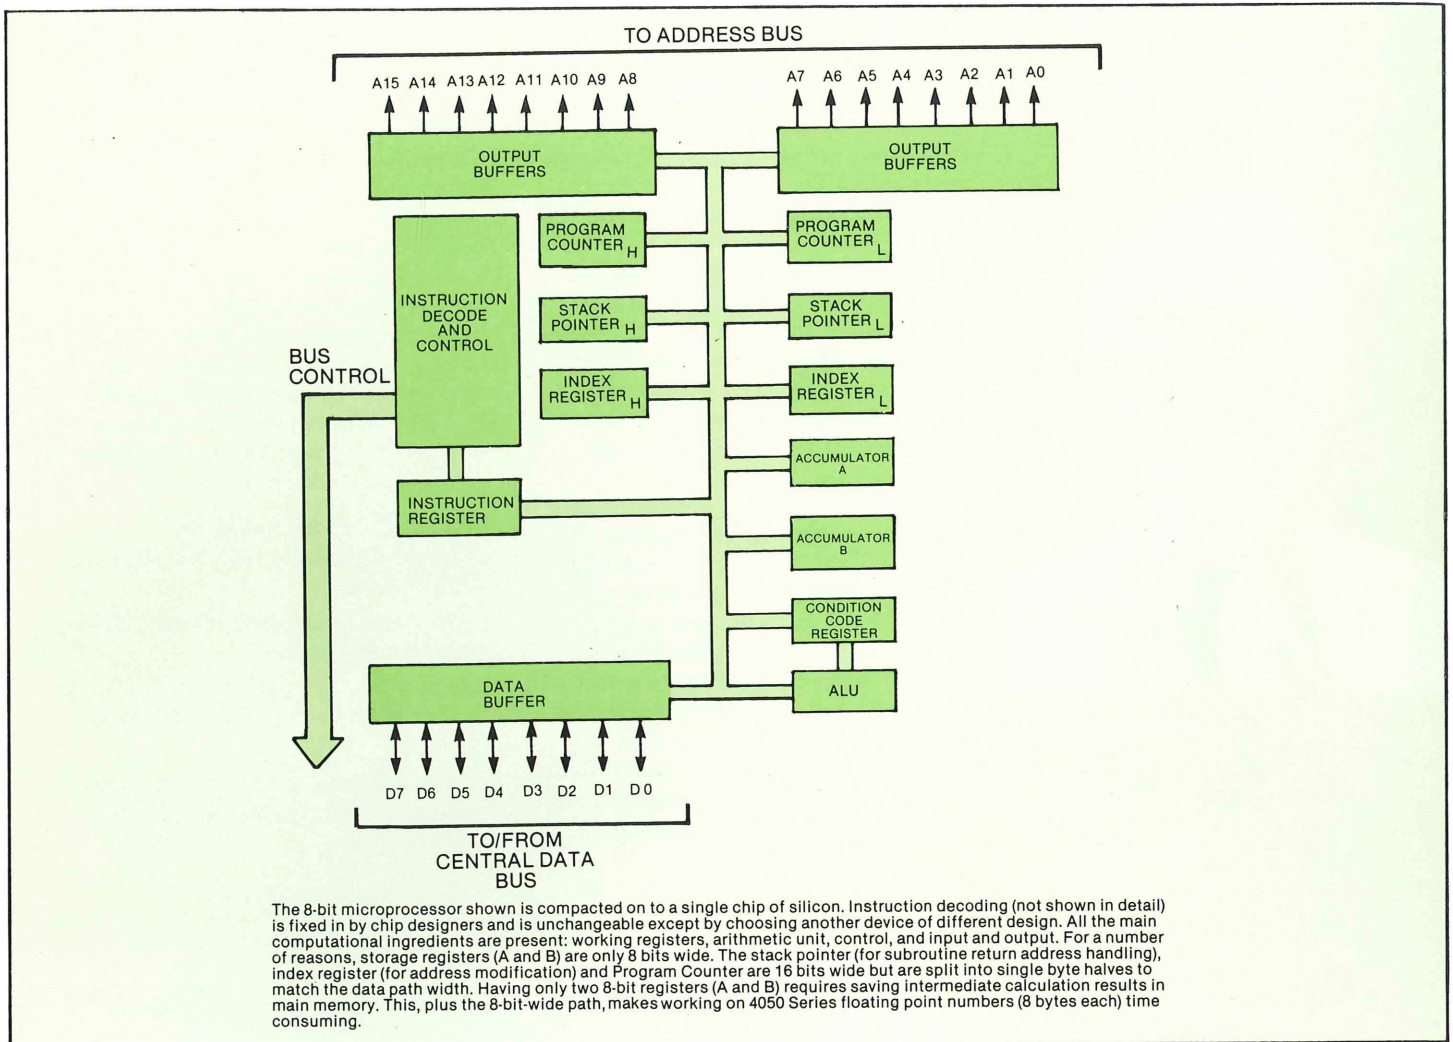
TO ADDRESS BUS

A15 A14 A13 A12 A11 A10 A9 A8

A7 A6 A5 A4 A3 A2 A1 A0

OUTPUT BUFFERS

OUTPUT BUFFERS

PROGRAM COUNTER H

PROGRAM COUNTER L

INSTRUCTION DECODE AND CONTROL

STACK POINTER H

STACK POINTER L

BUS CONTROL

INDEX REGISTER H

INDEX REGISTER L

ACCUMULATOR A

INSTRUCTION REGISTER

ACCUMULATOR B

CONDITION CODE REGISTER

DATA BUFFER

ALU

D7 D6 D5 D4 D3 D2 D1 D0

TO/FROM CENTRAL DATA BUS

The 8-bit microprocessor shown is compacted on to a single chip of silicon. Instruction decoding (not shown in detail) is fixed in by chip designers and is unchangeable except by choosing another device of different design. All the main computational ingredients are present: working registers, arithmetic unit, control, and input and output. For a number of reasons, storage registers (A and B) are only 8 bits wide. The stack pointer (for subroutine return address handling), index register (for address modification) and Program Counter are 16 bits wide but are split into single byte halves to match the data path width. Having only two 8-bit registers (A and B) requires saving intermediate calculation results in main memory. This, plus the 8-bit-wide path, makes working on 4050 Series floating point numbers (8 bytes each) time consuming.